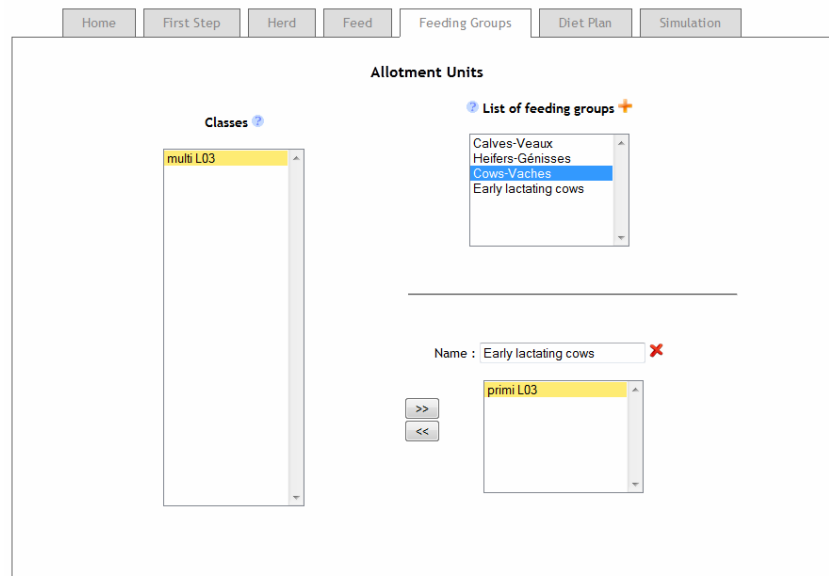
Home | First Step | Herd | Feed | Feeding Groups | Diet Plan | Simulation

Allotment Units

Classes

multi L03

List of feeding groups

Calves-Veaux
Heifers-Génisses
Cows-Vaches
Early lactating cows

Name : Early lactating cows

>>
<<

primi L03